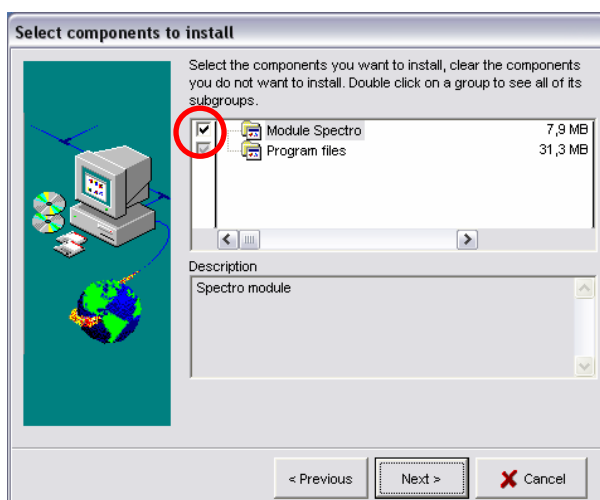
Select components to install

Select the components you want to install, clear the components you do not want to install. Double click on a group to see all of its subgroups.

| | | |
|---|---|---|
| ✔ | Module Spectro | 7,9 MB |
| ✔ | Program files | 31,3 MB |

Description

Spectro module

< Previous

Next >

Cancel